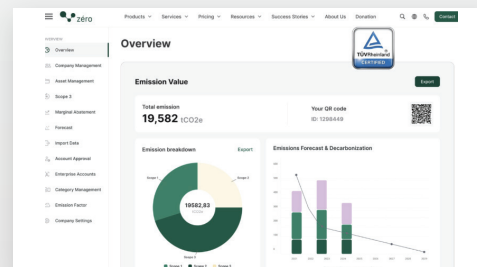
zero

Products Services Pricing Resources Success Stories About Us Donation Contact

OVERVIEW
Overview
Company Management
Asset Management
Scope 3
Marginal Abatement
Forecast
Import Data
Account Approval
Enterprise Accounts
Category Management
Emission Factor
Company Settings

Overview

TÜVRheinland CERTIFIED

Emission Value

Export

Total emission
19,582 tCO2e

Your QR code
ID: 1298449

Emission breakdown

Export

Scope 1
Scope 2
Scope 3

19582.83
tCO2e

Emissions Forecast & Decarbonization